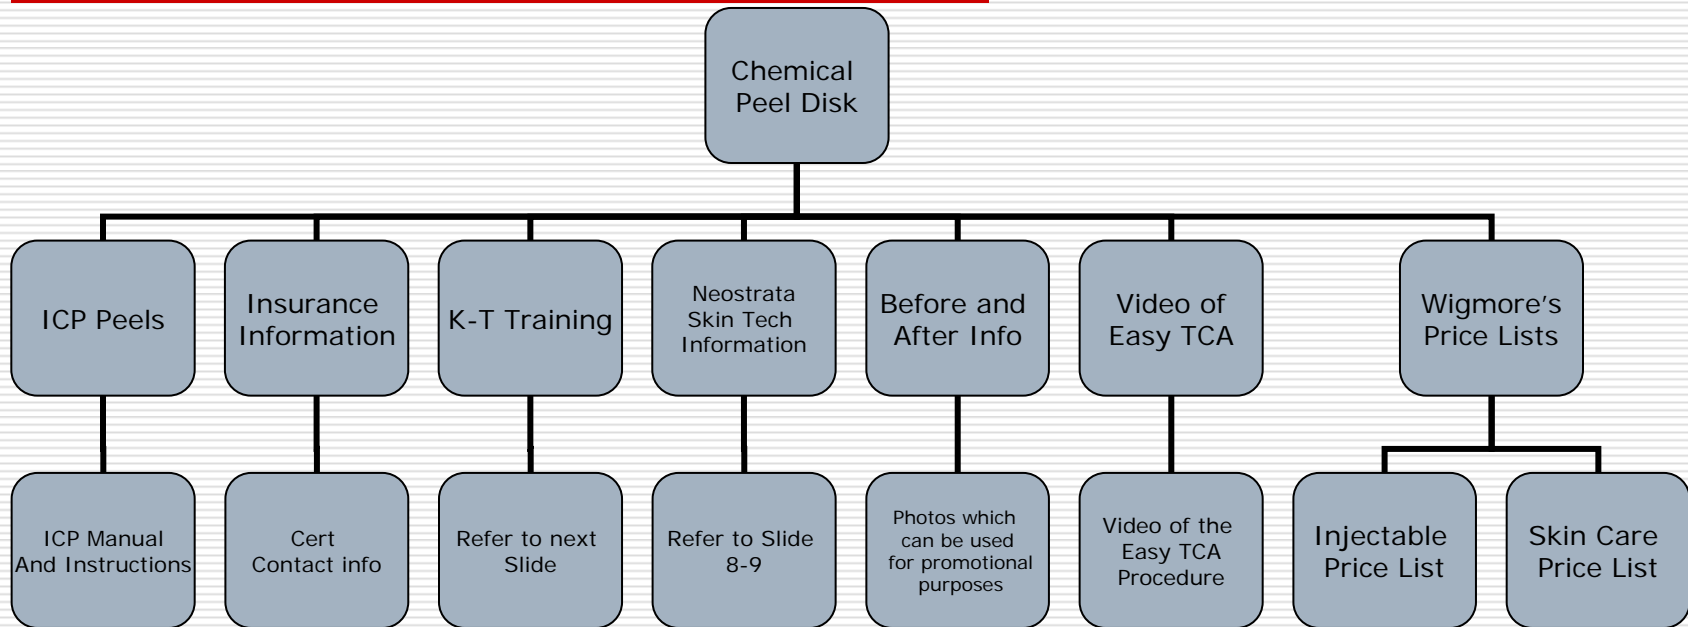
Chemical Peel Disk

ICP Peels

ICP Manual And Instructions

Insurance Information

Cert Contact info

K-T Training

Refer to next Slide

Neostrata Skin Tech Information

Refer to Slide 8-9

Before and After Info

Photos which can be used for promotional purposes

Video of Easy TCA

Video of the Easy TCA Procedure

Wigmore's Price Lists

Injectable Price List

Skin Care Price List